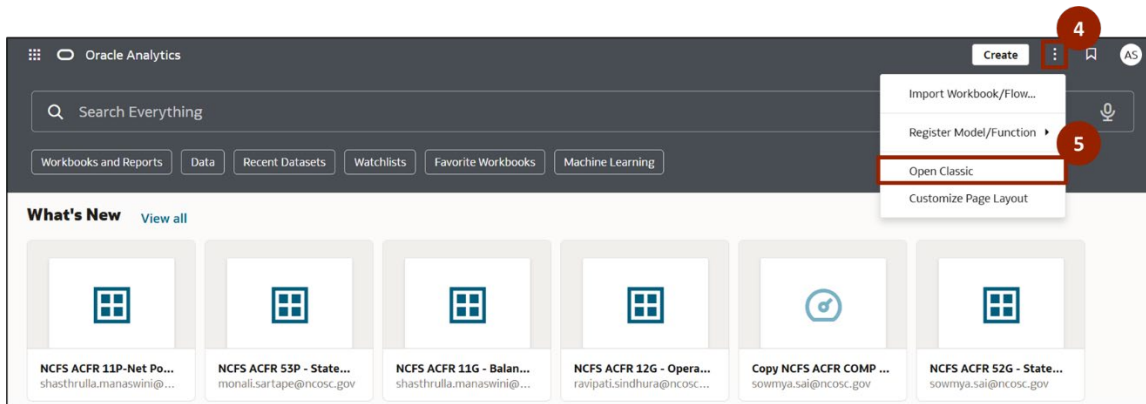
Oracle Analytics

Create

4

AS

Search Everything

Import Workbook/Flow...

Register Model/Function

5

Open Classic

Customize Page Layout

Workbooks and Reports | Data | Recent Datasets | Watchlists | Favorite Workbooks | Machine Learning

What's New View all

NCFS ACFR 11P-Net Po...
shasthrulla.manaswini@...

NCFS ACFR 53P - State...
monali.sartape@ncosc.gov

NCFS ACFR 11G - Balan...
shasthrulla.manaswini@...

NCFS ACFR 12G - Opera...
ravipati.sindhura@ncosc...

Copy NCFS ACFR COMP ...
sowmya.sai@ncosc.gov

NCFS ACFR 52G - State...
sowmya.sai@ncosc.gov